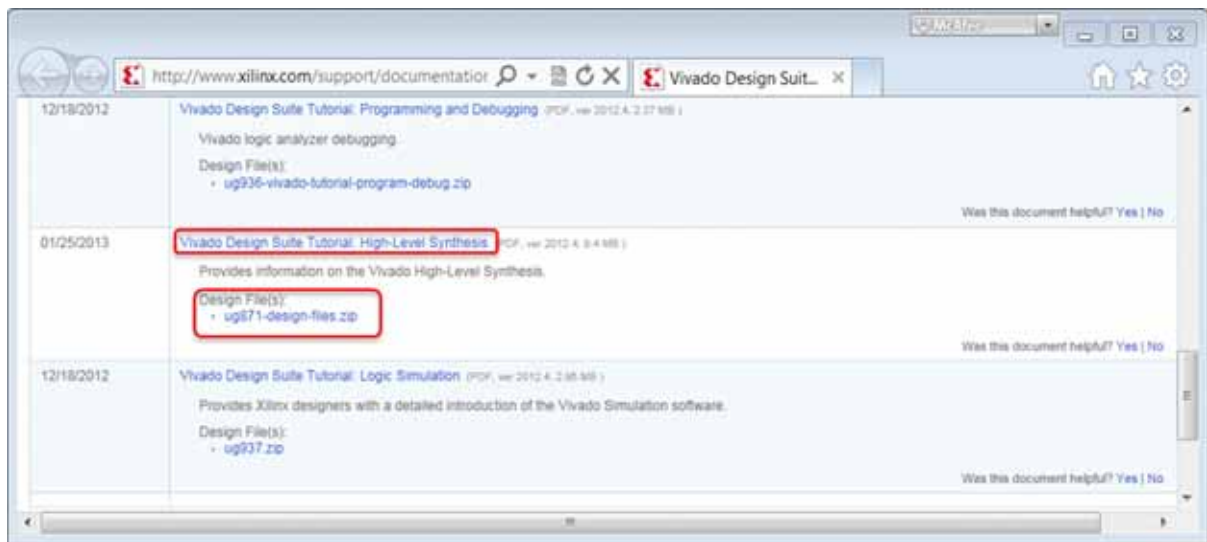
McAfee

http://www.xilinx.com/support/documentatior

Vivado Design Suit... ×

| | |
|---|---|
| 12/18/2012 | Vivado Design Suite Tutorial: Programming and Debugging (PDF, ver 2012.4, 2.37 MB) Vivado logic analyzer debugging. Design File(s): · ug936-vivado-tutorial-program-debug.zip Was this document helpful? Yes \| No |
| 01/25/2013 | Vivado Design Suite Tutorial: High-Level Synthesis (PDF, ver 2012.4, 8.4 MB) Provides information on the Vivado High-Level Synthesis. Design File(s): · ug871-design-files.zip Was this document helpful? Yes \| No |
| 12/18/2012 | Vivado Design Suite Tutorial: Logic Simulation (PDF, ver 2012.4, 2.95 MB) Provides Xilinx designers with a detailed introduction of the Vivado Simulation software. Design File(s): · ug937.zip Was this document helpful? Yes \| No |